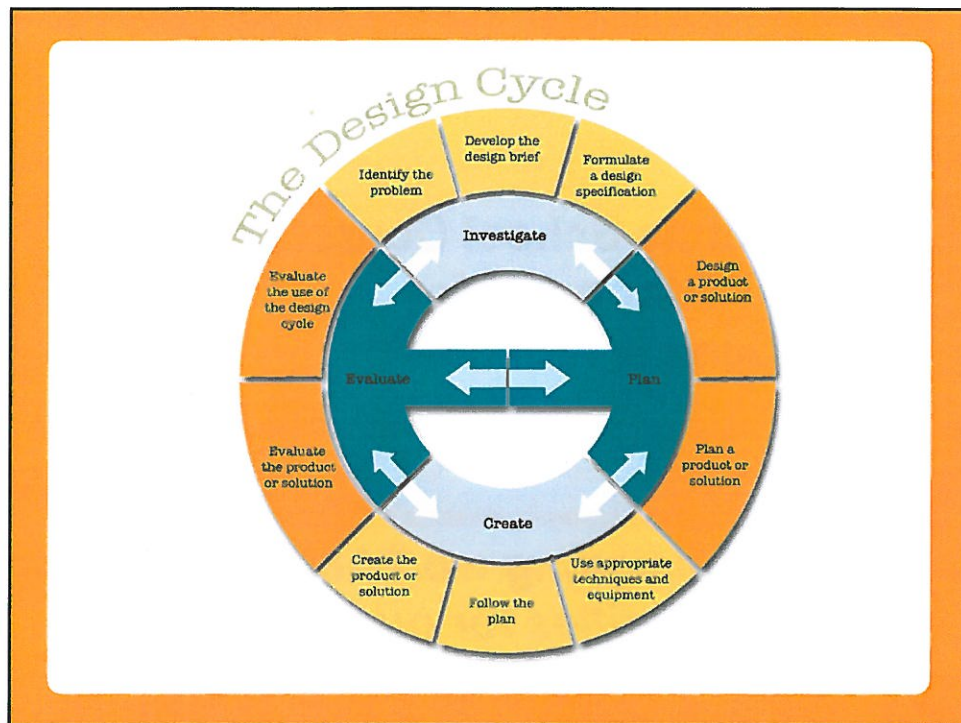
The Design Cycle

Identify the problem

Develop the design brief

Formulate a design specification

Investigate

Design a product or solution

Plan

Plan a product or solution

Use appropriate techniques and equipment

Follow the plan

Create the product or solution

Create

Evaluate the product or solution

Evaluate

Evaluate the use of the design cycle